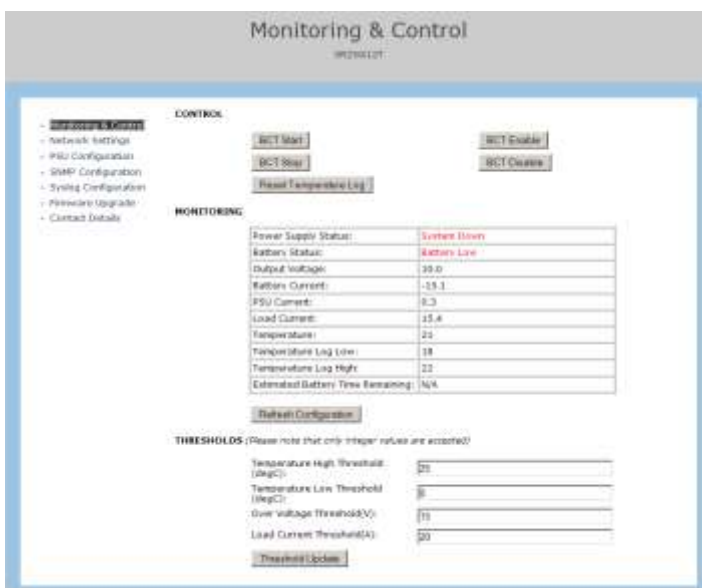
Monitoring & Control

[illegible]

- Monitoring & Control
- Network Settings
- PSU Configuration
- SNMP Configuration
- Syslog Configuration
- Firmware Upgrade
- Contact Details

CONTROL

BCT Start

BCT Enable

BCT Stop

BCT Disable

Reset Temperature Log

MONITORING

| | |
|---|---|
| Power Supply Status: | System Down |
| Battery Status: | Battery Low |
| Output Voltage: | 10.0 |
| Battery Current: | -15.1 |
| PSU Current: | 0.3 |
| Load Current: | 15.4 |
| Temperature: | 21 |
| Temperature Log Low: | 18 |
| Temperature Log High: | 22 |
| Estimated Battery Time Remaining: | N/A |

Refresh Configuration

THRESHOLDS (Please note that only integer values are accepted)

Temperature High Threshold (degC): 25

Temperature Low Threshold (degC): 0

Over Voltage Threshold(V): 15

Load Current Threshold(A): 20

Threshold Update